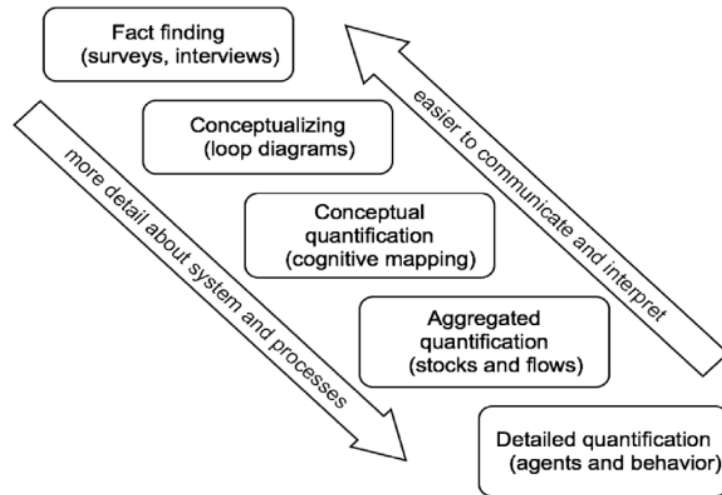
Fact finding
(surveys, interviews)

Conceptualizing
(loop diagrams)

Conceptual
quantification
(cognitive mapping)

Aggregated
quantification
(stocks and flows)

Detailed quantification
(agents and behavior)

more detail about system and processes

easier to communicate and interpret